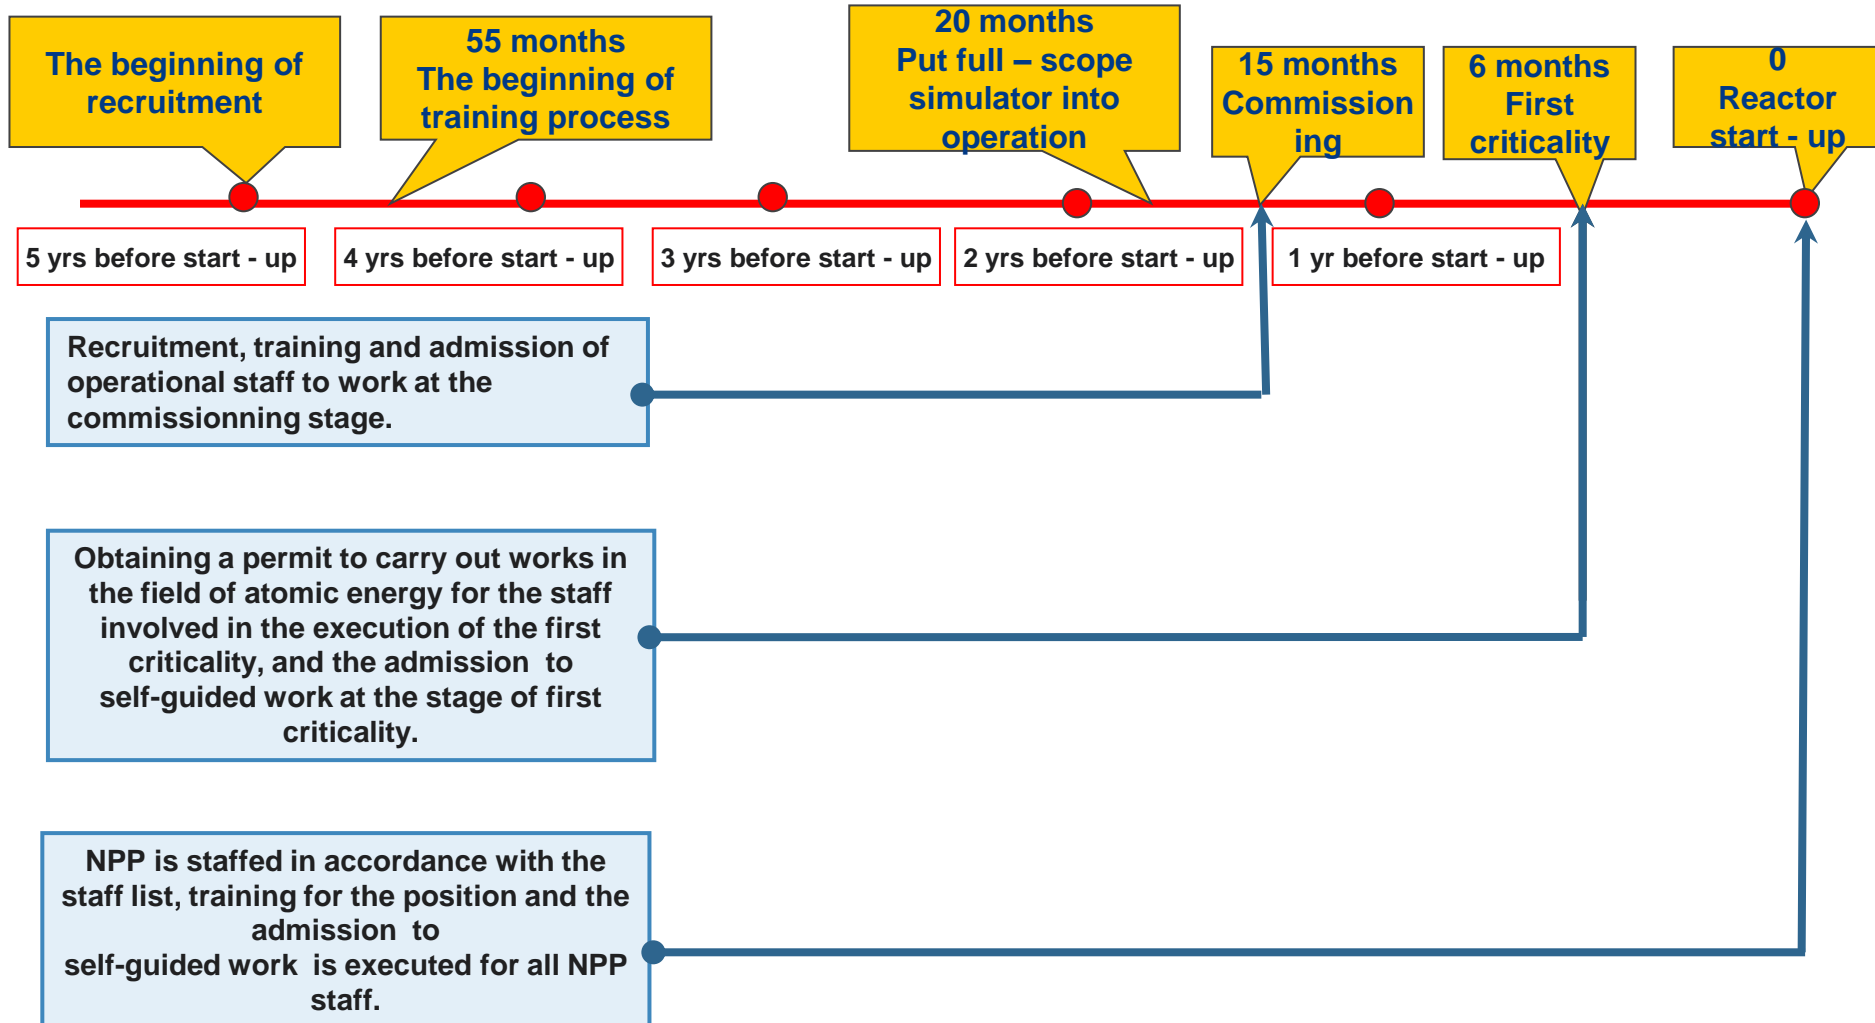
The beginning of recruitment

55 months
The beginning of training process

20 months
Put full – scope simulator into operation

15 months
Commission ing

6 months
First criticality

0
Reactor start - up

5 yrs before start - up

4 yrs before start - up

3 yrs before start - up

2 yrs before start - up

1 yr before start - up

Recruitment, training and admission of operational staff to work at the commissionning stage.

Obtaining a permit to carry out works in the field of atomic energy for the staff involved in the execution of the first criticality, and the admission to self-guided work at the stage of first criticality.

NPP is staffed in accordance with the staff list, training for the position and the admission to
self-guided work is executed for all NPP staff.